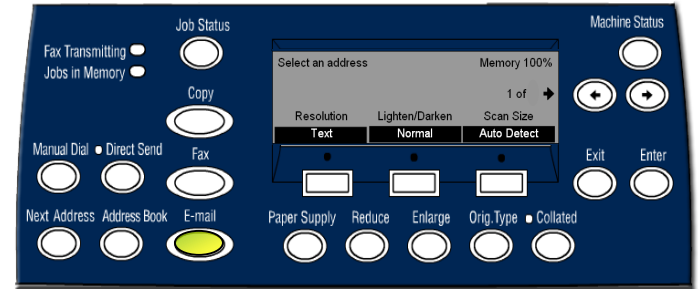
Fax Transmitting
Jobs in Memory

Job Status

Copy

Select an address
Memory 100%
1 of
Resolution
Lighten/Darken
Scan Size
Text
Normal
Auto Detect

Machine Status

Manual Dial
Direct Send
Fax

Exit
Enter

Next Address
Address Book
E-mail
Paper Supply
Reduce
Enlarge
Orig.Type
Collated